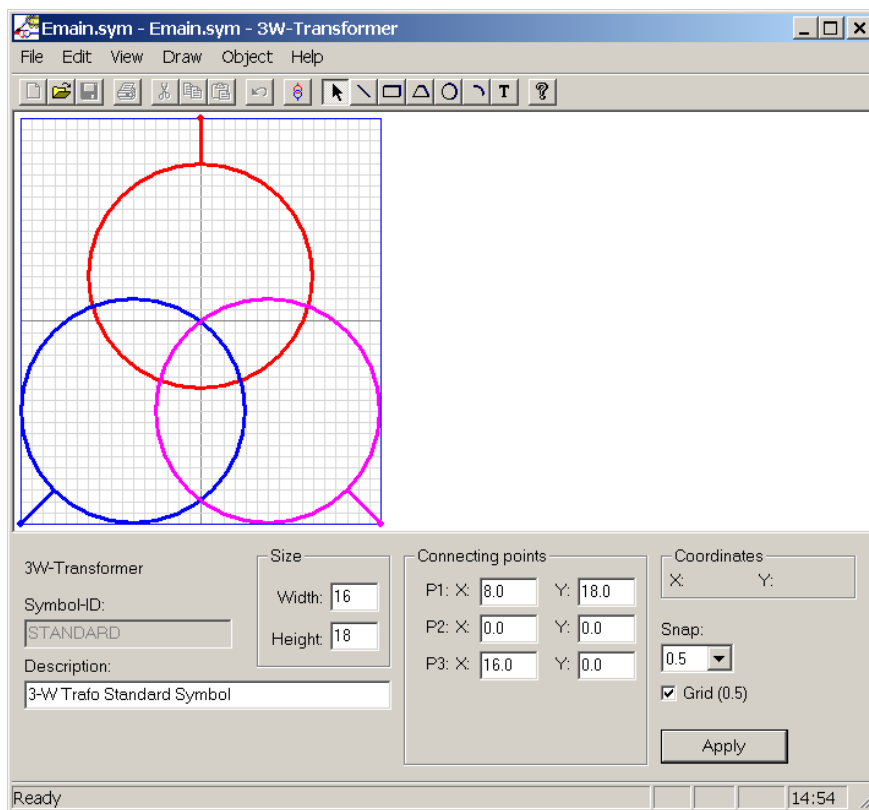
Emain.sym - Emain.sym - 3W-Transformer

File Edit View Draw Object Help

T

3W-Transformer

Symbol-ID:

STANDARD

Description:

3-W Trafo Standard Symbol

Size

Width: 16

Height: 18

Connecting points

P1: X: 8.0 Y: 18.0

P2: X: 0.0 Y: 0.0

P3: X: 16.0 Y: 0.0

Coordinates

X: Y:

Snap:

0.5

Grid (0.5)

Apply

Ready

14:54